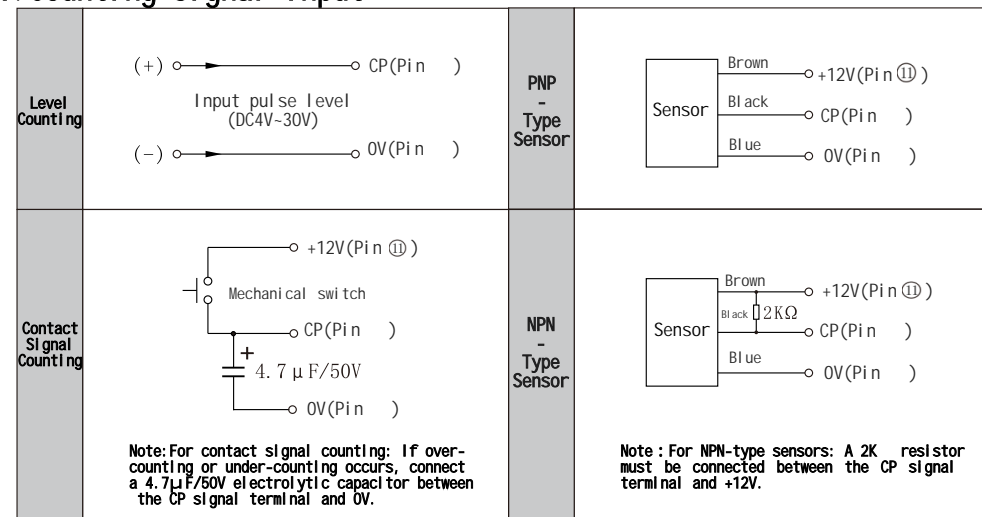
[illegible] Counting Signal Input

| | | | |
|---|---|---|---|
| Level Counting | (+) CP(Pin ) Input pulse level (DC4V~30V) (−) 0V(Pin ) | PNP - Type Sensor | Sensor Brown +12V(Pin ⑪) Black CP(Pin ) Blue 0V(Pin ) |
| Contact Signal Counting | +12V(Pin ⑪) Mechanical switch CP(Pin ) + 4.7μF/50V 0V(Pin ) Note:For contact signal counting: If over-counting or under-counting occurs, connect a 4.7μF/50V electrolytic capacitor between the CP signal terminal and 0V. | NPN - Type Sensor | Sensor Brown +12V(Pin ⑪) Black 2KΩ CP(Pin ) Blue 0V(Pin ) Note : For NPN-type sensors: A 2K resistor must be connected between the CP signal terminal and +12V. |